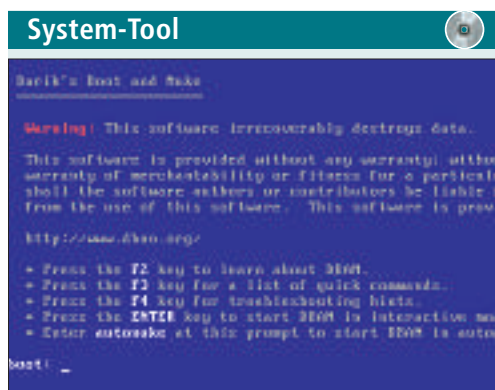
System-Tool

Darik's Boot and Nuke

Warning! This software irrecoverably destroys data.

This software is provided without any warranty; witho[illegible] warranty of merchantability or fitness for a particula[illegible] shall the software authors or contributors be liable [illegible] from the use of this software. This software is prov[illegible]

http://www.dban.org/

* Press the F2 key to learn about DBAN.
* Press the F3 key for a list of quick commands.
* Press the F4 key for troubleshooting hints.
* Press the ENTER key to start DBAN in interactive mo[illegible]
* Enter autonuke at this prompt to start DBAN in auto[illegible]

boot: _